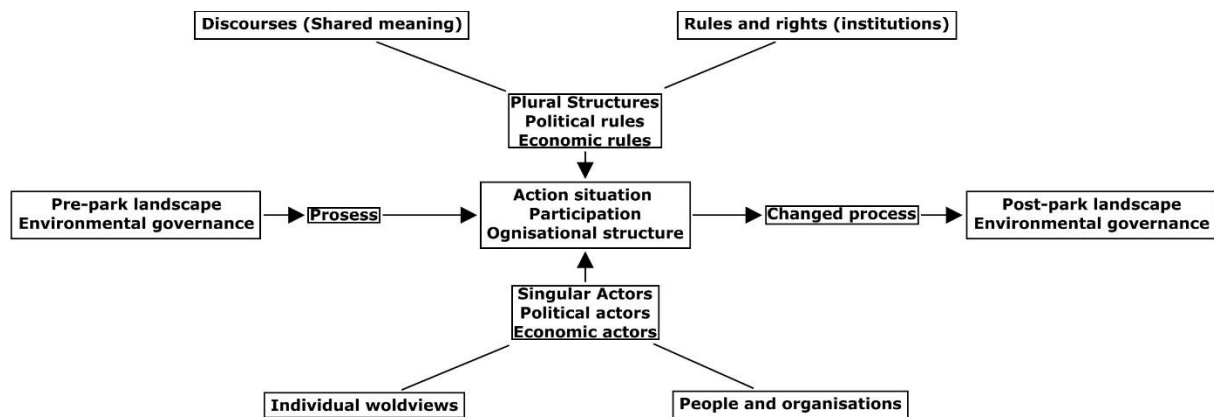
Discourses (Shared meaning)

Rules and rights (institutions)

Plural Structures
Political rules
Economic rules

Pre-park landscape
Environmental governance

Prosess

Action situation
Participation
Ognisational structure

Changed process

Post-park landscape
Environmental governance

Singular Actors
Political actors
Economic actors

Individual woldviews

People and organisations